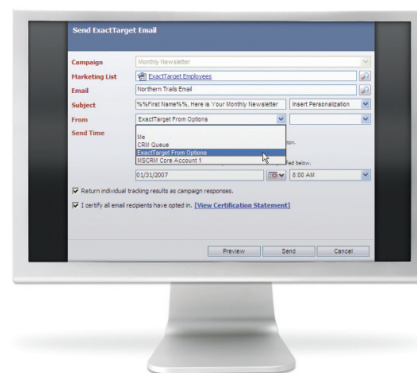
Send ExactTarget Email

Campaign
Monthly Newsletter

Marketing List
ExactTarget Employees

Email
Northern Trails Email

Subject
%%First Name%%, Here is Your Monthly Newsletter
Insert Personalization

From
ExactTarget From Options

Me
CRM Queue
ExactTarget From Options
MSCRM Core Account 1

Send Time
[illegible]
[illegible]ied below.
01/31/2007
8:00 AM

Return individual tracking results as campaign responses.

I certify all email recipients have opted in. [View Certification Statement]

Preview
Send
Cancel